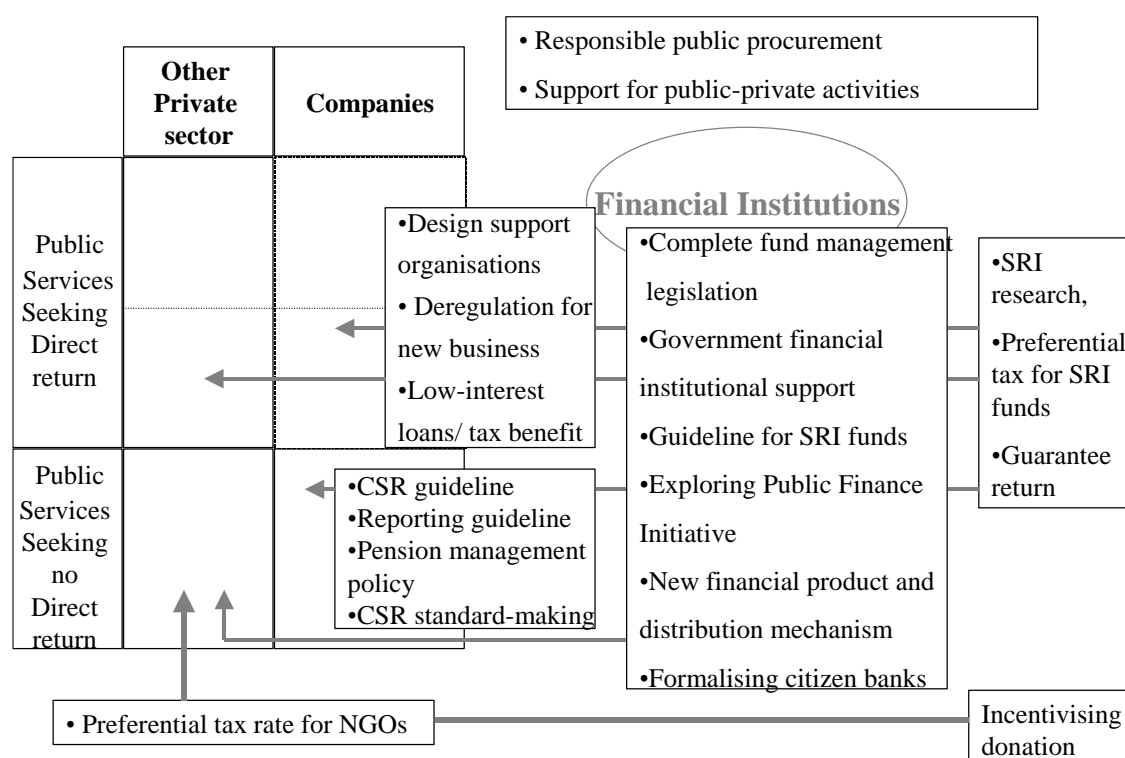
• Responsible public procurement
• Support for public-private activities

Other Private sector

Companies

Public Services Seeking Direct return

Public Services Seeking no Direct return

Financial Institutions

•Design support organisations
• Deregulation for new business
•Low-interest loans/ tax benefit

•Complete fund management legislation
•Government financial institutional support
•Guideline for SRI funds
•Exploring Public Finance Initiative
•New financial product and distribution mechanism
•Formalising citizen banks

•SRI research,
•Preferential tax for SRI funds
•Guarantee return

•CSR guideline
•Reporting guideline
•Pension management policy
•CSR standard-making

• Preferential tax rate for NGOs

Incentivising donation